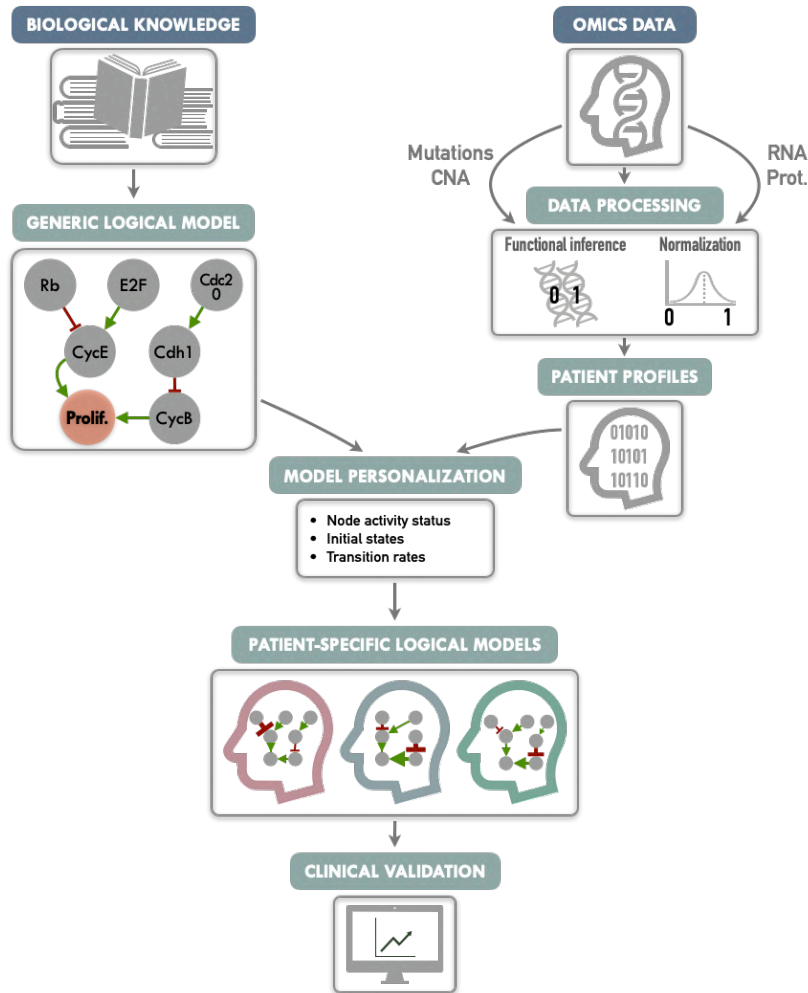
BIOLOGICAL KNOWLEDGE

OMICS DATA

Mutations CNA

RNA Prot.

GENERIC LOGICAL MODEL

Rb

E2F

Cdc20

CycE

Cdh1

Prolif.

CycB

DATA PROCESSING

Functional inference

Normalization

0 1

0

1

PATIENT PROFILES

01010
10101
10110

MODEL PERSONALIZATION

- Node activity status
- Initial states
- Transition rates

PATIENT-SPECIFIC LOGICAL MODELS

CLINICAL VALIDATION